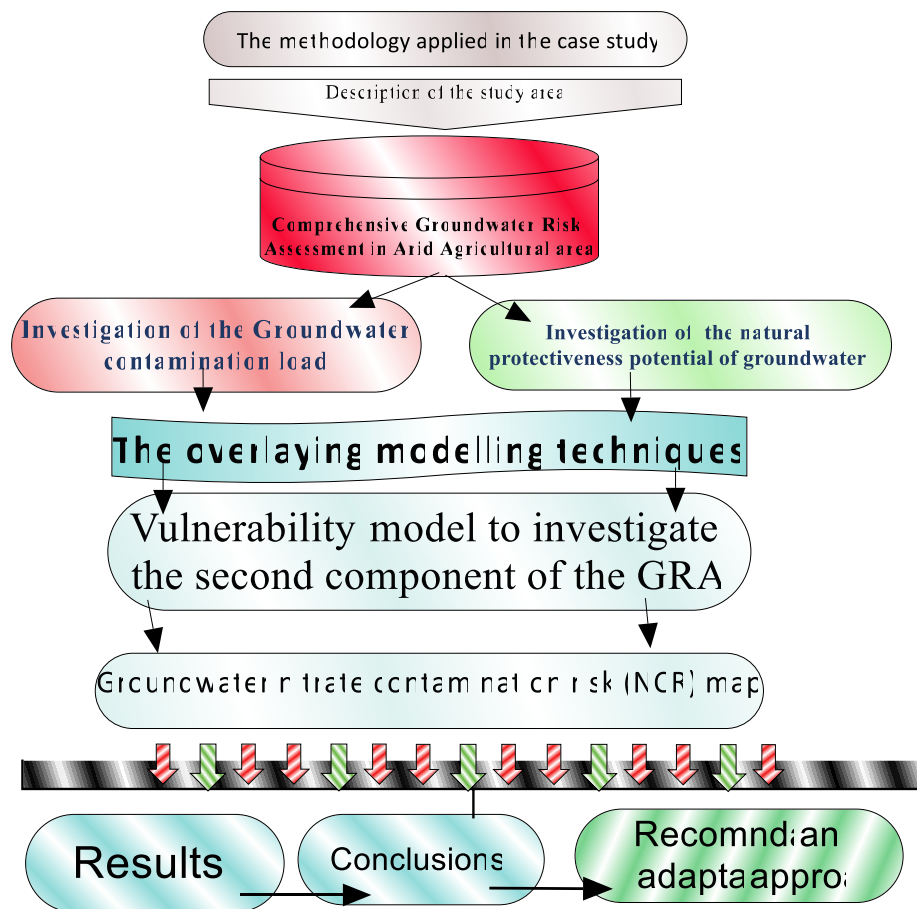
The methodology applied in the case study

Description of the study area

Comprehensive Groundwater Risk Assessment in Arid Agricultural area

Investigation of the Groundwater contamination load

Investigation of the natural protectiveness potential of groundwater

The overlaying modelling techniques

Vulnerability model to investigate the second component of the GRA

Groundwater nitrate contamination risk (NCR) map

Results

Conclusions

Recomndian adaptaappro